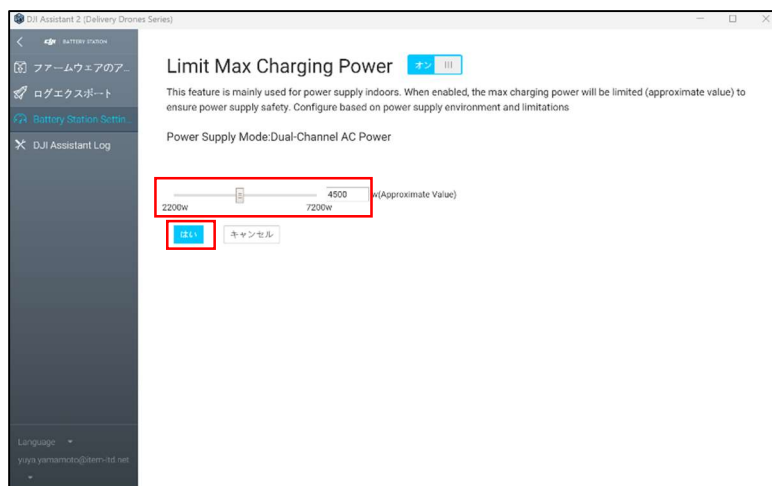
DJI Assistant 2 (Delivery Drones Series)

dji BATTERY STATION

ファームウェアのア...

ログエクスポート

Battery Station Settin...

DJI Assistant Log

Language

yuya.yamamoto@itern-ltd.net

Limit Max Charging Power

オン

This feature is mainly used for power supply indoors. When enabled, the max charging power will be limited (approximate value) to ensure power supply safety. Configure based on power supply environment and limitations

Power Supply Mode:Dual-Channel AC Power

4500 w(Approximate Value)

2200w 7200w

はい キャンセル